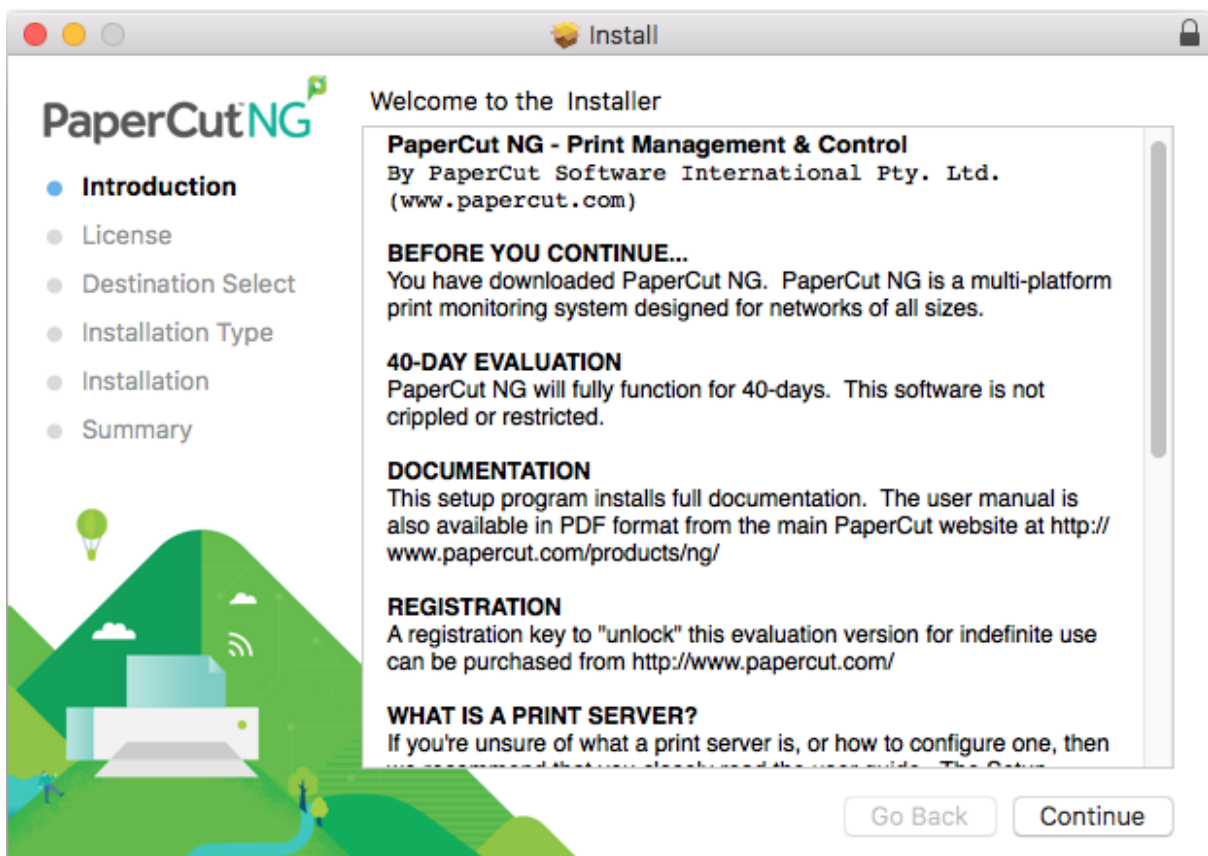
Install

PaperCut NG

Introduction
License
Destination Select
Installation Type
Installation
Summary

Welcome to the Installer

PaperCut NG - Print Management & Control
By PaperCut Software International Pty. Ltd.
(www.papercut.com)

BEFORE YOU CONTINUE...
You have downloaded PaperCut NG. PaperCut NG is a multi-platform print monitoring system designed for networks of all sizes.

40-DAY EVALUATION
PaperCut NG will fully function for 40-days. This software is not crippled or restricted.

DOCUMENTATION
This setup program installs full documentation. The user manual is also available in PDF format from the main PaperCut website at http://www.papercut.com/products/ng/

REGISTRATION
A registration key to "unlock" this evaluation version for indefinite use can be purchased from http://www.papercut.com/

WHAT IS A PRINT SERVER?
If you're unsure of what a print server is, or how to configure one, then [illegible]

Go Back
Continue